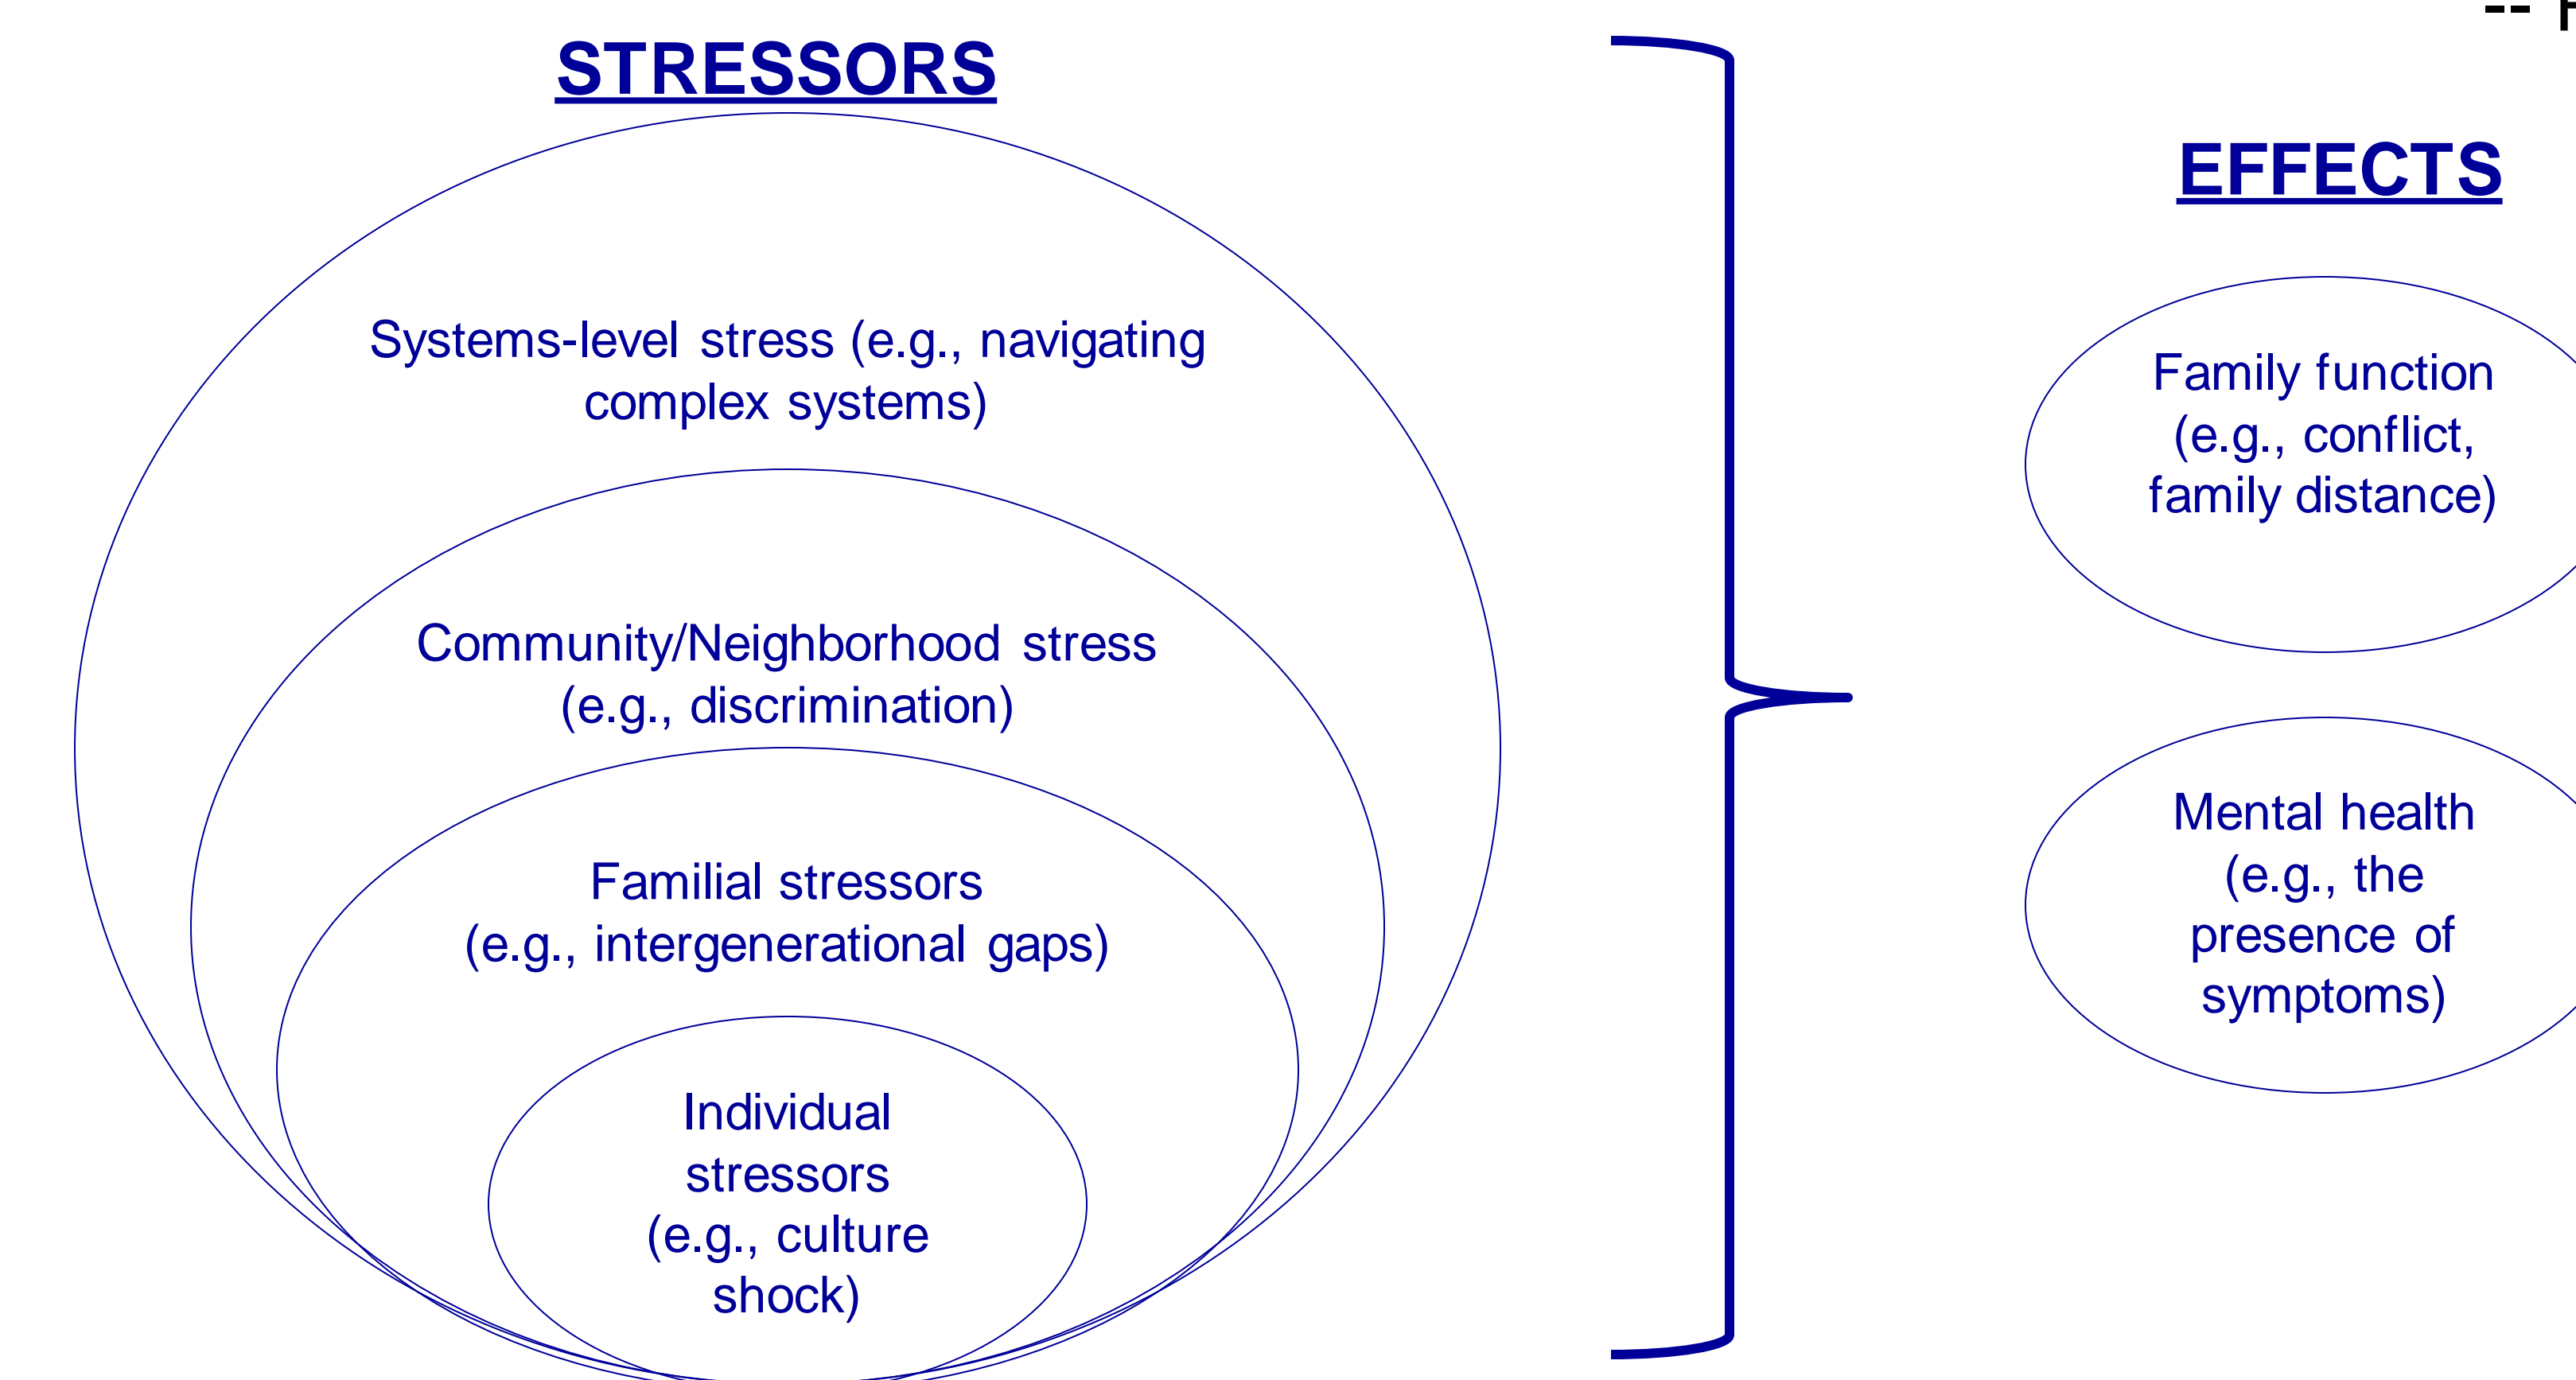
STRESSORS

Systems-level stress (e.g., navigating complex systems)

Community/Neighborhood stress (e.g., discrimination)

Familial stressors (e.g., intergenerational gaps)

Individual stressors (e.g., culture shock)

EFFECTS

Family function (e.g., conflict, family distance)

Mental health (e.g., the presence of symptoms)